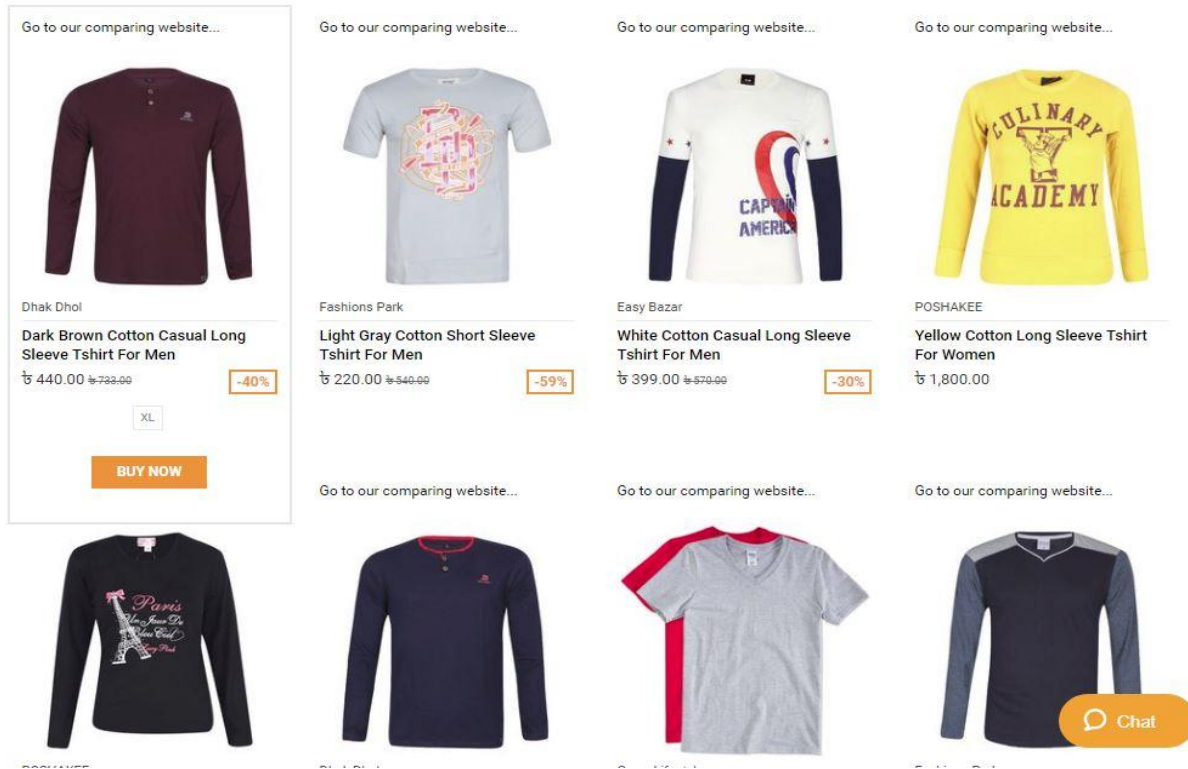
Go to our comparing website...

Dhak Dhol

Dark Brown Cotton Casual Long Sleeve Tshirt For Men

৳ 440.00 ৳ 733.00

-40%

XL

BUY NOW

Go to our comparing website...

Fashions Park

Light Gray Cotton Short Sleeve Tshirt For Men

৳ 220.00 ৳ 540.00

-59%

Go to our comparing website...

Easy Bazar

White Cotton Casual Long Sleeve Tshirt For Men

৳ 399.00 ৳ 570.00

-30%

Go to our comparing website...

POSHAKEE

Yellow Cotton Long Sleeve Tshirt For Women

৳ 1,800.00

Go to our comparing website...

Go to our comparing website...

Go to our comparing website...

Chat